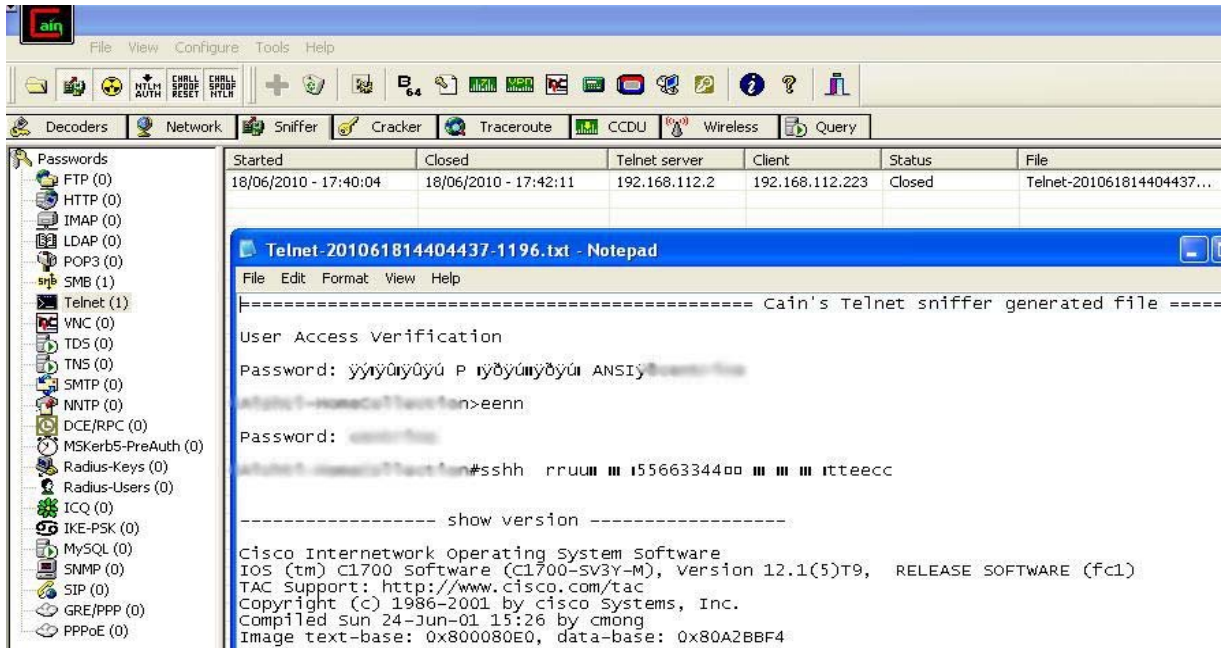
cain

File View Configure Tools Help

NTLM AUTH CHALL SPOOF RESET CHALL SPOOF NTLM

Decoders | Network | Sniffer | Cracker | Traceroute | CCDU | Wireless | Query

Passwords
FTP (0)
HTTP (0)
IMAP (0)
LDAP (0)
POP3 (0)
SMB (1)
Telnet (1)
VNC (0)
TDS (0)
TNS (0)
SMTP (0)
NNTP (0)
DCE/RPC (0)
MSKerb5-PreAuth (0)
Radius-Keys (0)
Radius-Users (0)
ICQ (0)
IKE-PSK (0)
MySQL (0)
SNMP (0)
SIP (0)
GRE/PPP (0)
PPPoE (0)

| Started | Closed | Telnet server | Client | Status | File |
|---|---|---|---|---|---|
| 18/06/2010 - 17:40:04 | 18/06/2010 - 17:42:11 | 192.168.112.2 | 192.168.112.223 | Closed | Telnet-201061814404437... |

Telnet-201061814404437-1196.txt - Notepad

File Edit Format View Help

============================================ Cain's Telnet sniffer generated file =====

User Access Verification

Password: ÿýÿûÿûÿú P ÿðÿúÿðÿú ANSIÿ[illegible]

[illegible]n>eenn

Password: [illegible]

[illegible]#sshh rruu 155663344 tteecc

----------------- show version ------------------

Cisco Internetwork Operating System Software
IOS (tm) C1700 Software (C1700-SV3Y-M), Version 12.1(5)T9, RELEASE SOFTWARE (fc1)
TAC Support: http://www.cisco.com/tac
Copyright (c) 1986-2001 by cisco Systems, Inc.
Compiled Sun 24-Jun-01 15:26 by cmong
Image text-base: 0x800080E0, data-base: 0x80A2BBF4